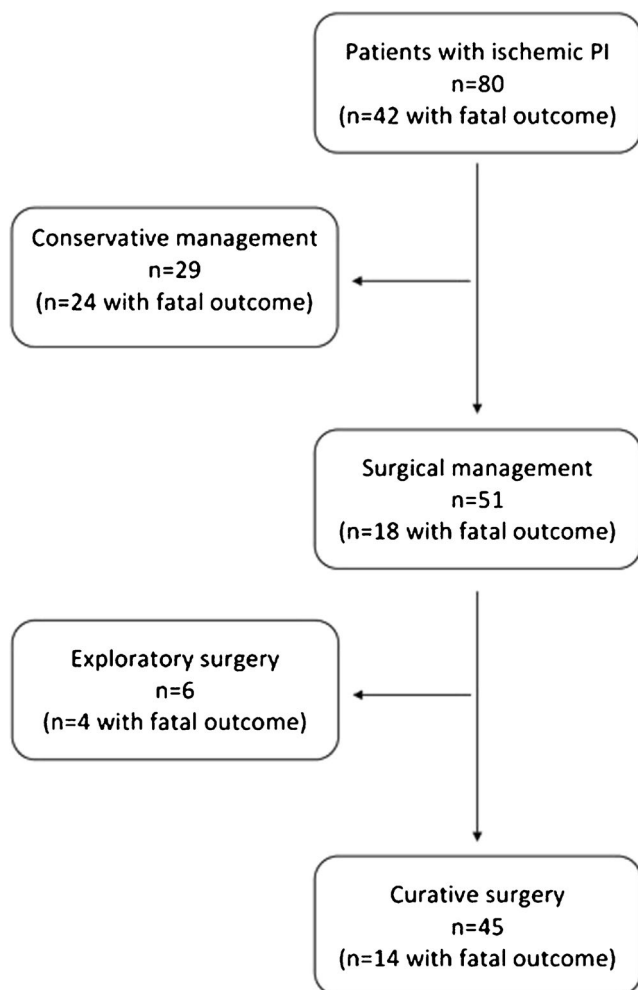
Patients with ischemic PI
n=80
(n=42 with fatal outcome)

Conservative management
n=29
(n=24 with fatal outcome)

Surgical management
n=51
(n=18 with fatal outcome)

Exploratory surgery
n=6
(n=4 with fatal outcome)

Curative surgery
n=45
(n=14 with fatal outcome)